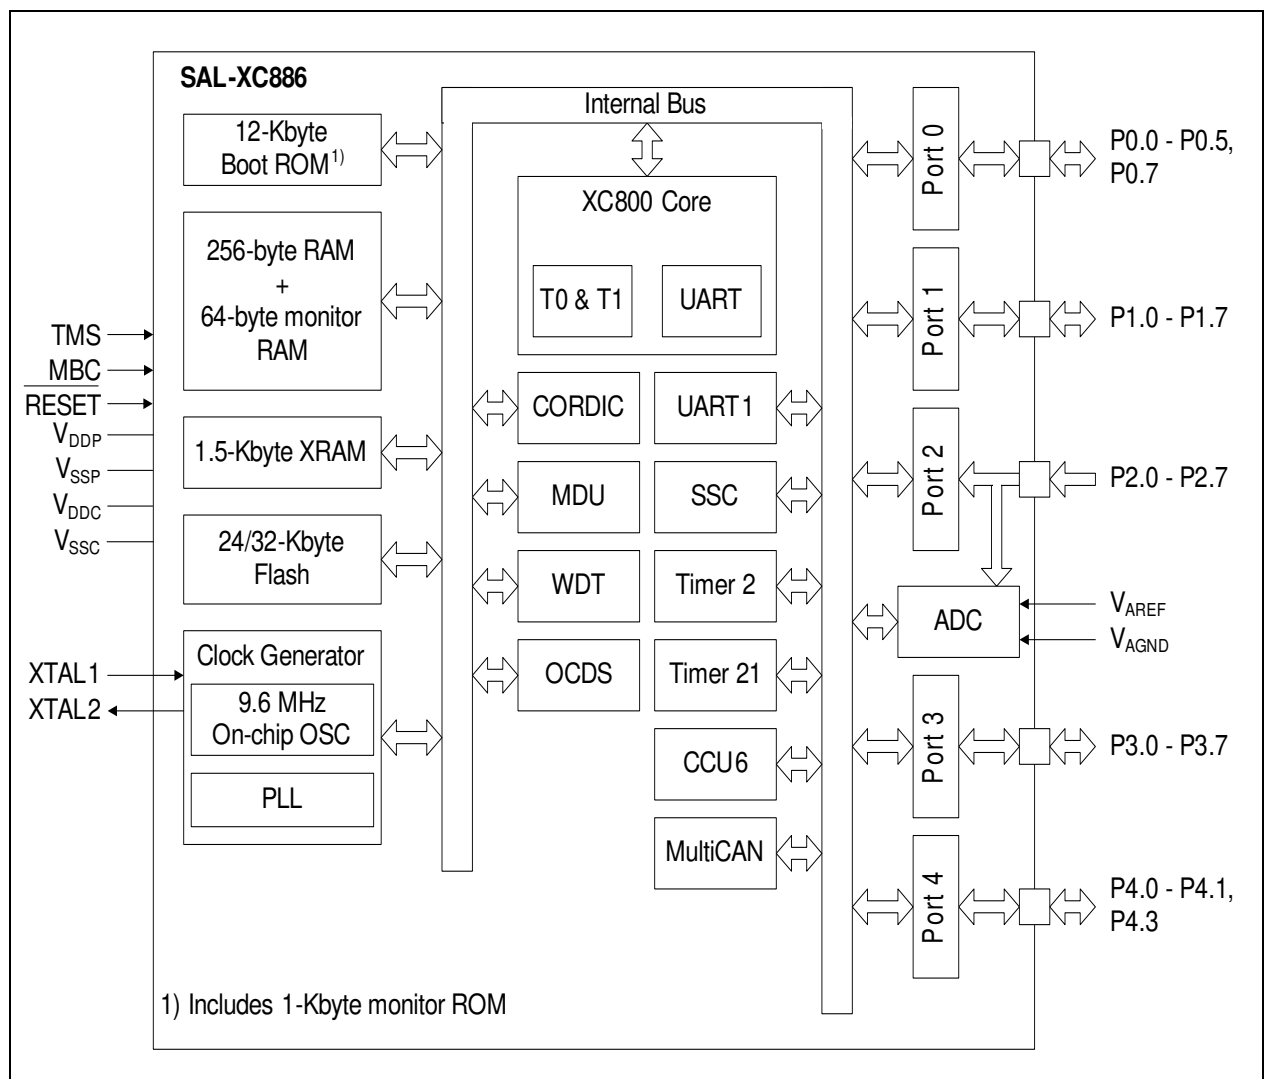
SAL-XC886

Internal Bus

12-Kbyte Boot ROM$^{1)}$

XC800 Core

T0 & T1

UART

256-byte RAM + 64-byte monitor RAM

TMS

MBC

$\overline{\text{RESET}}$

$V_{DDP}$

$V_{SSP}$

$V_{DDC}$

$V_{SSC}$

1.5-Kbyte XRAM

24/32-Kbyte Flash

Clock Generator

9.6 MHz On-chip OSC

PLL

XTAL1

XTAL2

CORDIC

UART1

MDU

SSC

WDT

Timer 2

OCDS

Timer 21

CCU6

MultiCAN

Port 0

Port 1

Port 2

ADC

Port 3

Port 4

P0.0 - P0.5, P0.7

P1.0 - P1.7

P2.0 - P2.7

$V_{AREF}$

$V_{AGND}$

P3.0 - P3.7

P4.0 - P4.1, P4.3

1) Includes 1-Kbyte monitor ROM